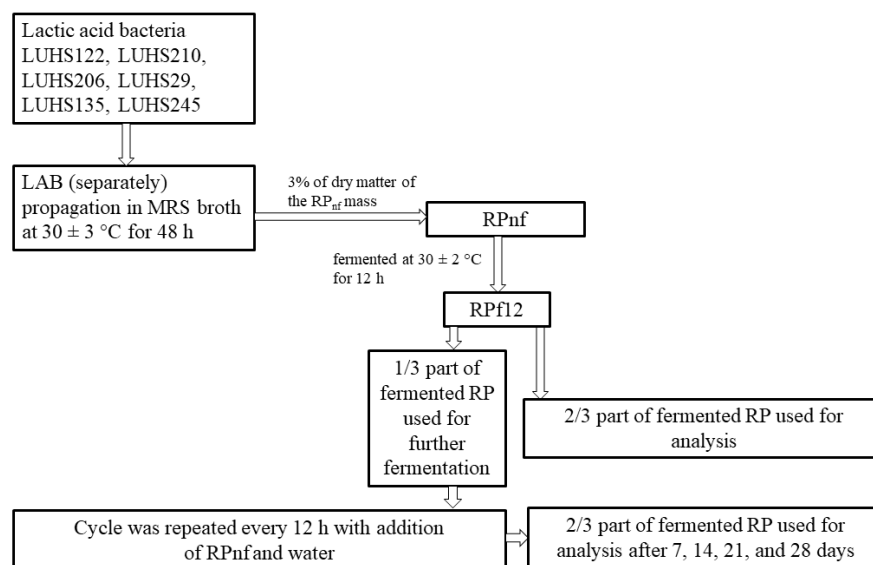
Lactic acid bacteria LUHS122, LUHS210, LUHS206, LUHS29, LUHS135, LUHS245

LAB (separately) propagation in MRS broth at 30 ± 3 °C for 48 h

3% of dry matter of the RP$_{nf}$ mass

RPnf

fermented at 30 ± 2 °C for 12 h

RPf12

1/3 part of fermented RP used for further fermentation

2/3 part of fermented RP used for analysis

Cycle was repeated every 12 h with addition of RPnf and water

2/3 part of fermented RP used for analysis after 7, 14, 21, and 28 days